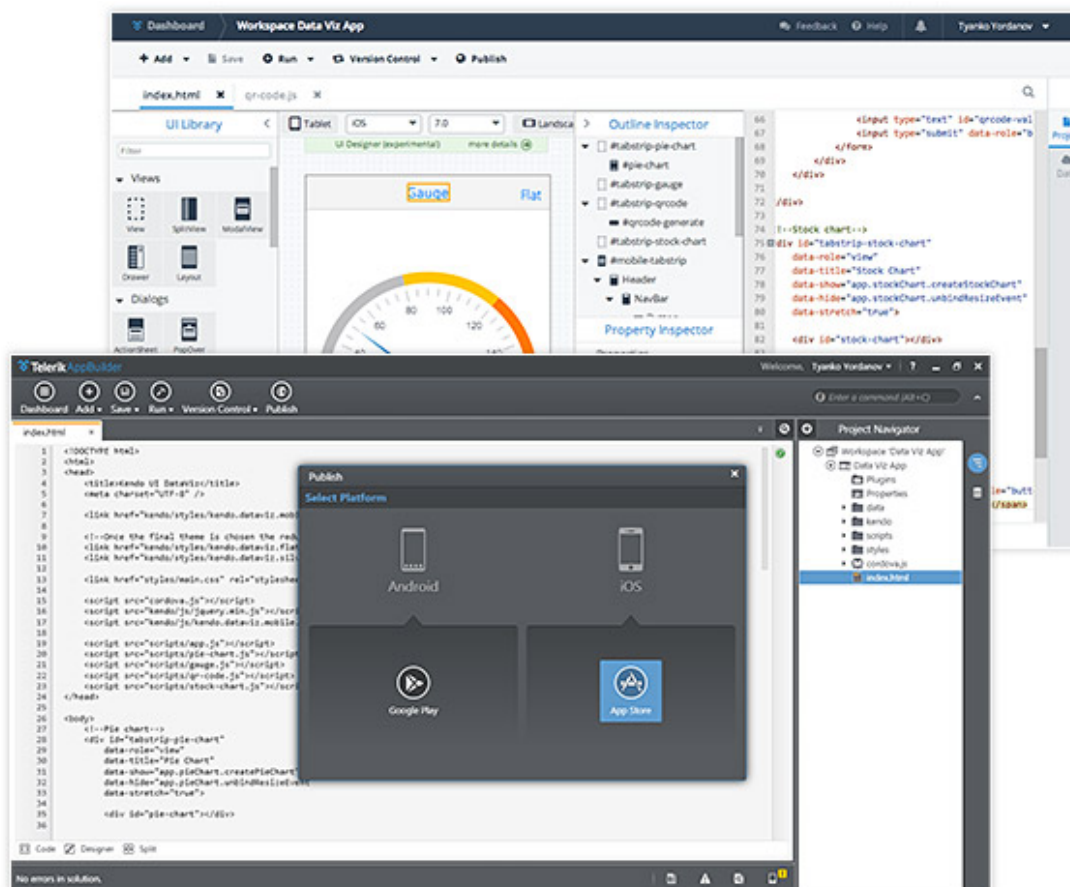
Dashboard Workspace Data Viz App Feedback Help Tyanko Yordanov

+ Add Save Run Version Control Publish

index.html × qr-code.js ×

UI Library

Filter

Views

View SplitView ModalView

Drawer Layout

Dialogs

ActionSheet PopOver

Tablet iOS 7.0 Landsca

UI Designer (experimental) more details

Gauge Flat

60 80 100 120 140 40

Outline Inspector

#tabstrip-pie-chart
#pie-chart
#tabstrip-gauge
#tabstrip-qrcode
#qrcode-generate
#tabstrip-stock-chart
#mobile-tabstrip
Header
NavBar

Property Inspector

66 <input type="text" id="qrcode-val
67 <input type="submit" data-role="b
68 </form>
69 </div>
70 </div>
71
72 /div>
73
74 !--Stock chart-->
75 div id="tabstrip-stock-chart"
76 data-role="view"
77 data-title="Stock Chart"
78 data-show="app.stockChart.createStockChart"
79 data-hide="app.stockChart.unbindResizeEvent"
80 data-stretch="true">
81
82 <div id="stock-chart"></div>

Telerik AppBuilder Welcome, Tyanko Yordanov ?

Dashboard Add Save Run Version Control Publish

Enter a command (Alt+C)

index.html ×

1 <!DOCTYPE html>
2 <html>
3 <head>
4 <title>Kendo UI DataViz</title>
5 <meta charset="UTF-8" />
6
7 <link href="kendo/styles/kendo.dataviz.mobi
8
9 <!--Once the final theme is chosen the redu
10 <link href="kendo/styles/kendo.dataviz.flat
11 <link href="kendo/styles/kendo.dataviz.sil
12
13 <link href="styles/main.css" rel="styleshe
14
15 <script src="cordova.js"></script>
16 <script src="kendo/js/jquery.min.js"></scri
17 <script src="kendo/js/kendo.dataviz.mobile.
18
19 <script src="scripts/app.js"></script>
20 <script src="scripts/pie-chart.js"></script
21 <script src="scripts/gauge.js"></script>
22 <script src="scripts/qr-code.js"></script>
23 <script src="scripts/stock-chart.js"></scri
24 </head>
25
26 <body>
27 <!--Pie chart-->
28 <div id="tabstrip-pie-chart"
29 data-role="view"
30 data-title="Pie Chart"
31 data-show="app.pieChart.createPieChart"
32 data-hide="app.pieChart.unbindResizeEvent
33 data-stretch="true">
34
35 <div id="pie-chart"></div>
36

Publish ×

Select Platform

Android iOS

Google Play App Store

Project Navigator

Workspace 'Data Viz App'
Data Viz App
Plugins
Properties
data
kendo
scripts
styles
cordova.js
index.html

="butt
</span>

Code Designer Split

No errors in solution.